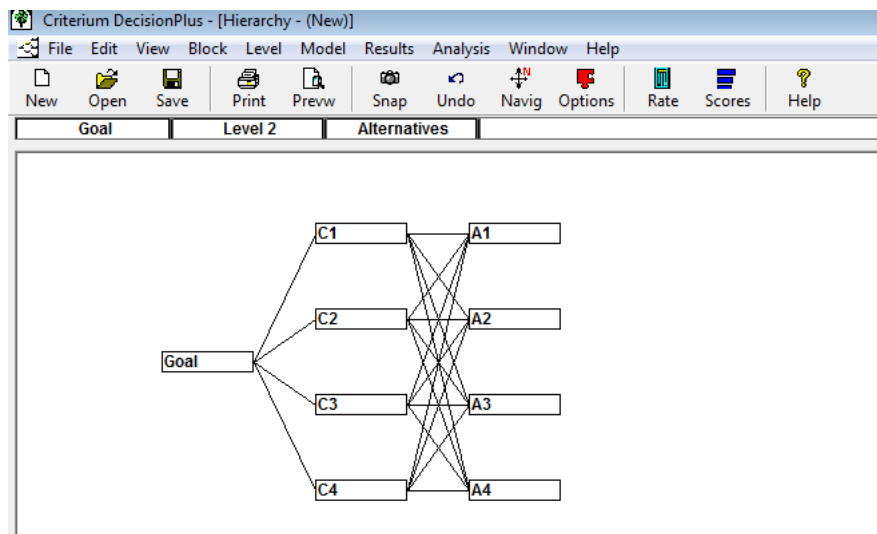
Criterium DecisionPlus - [Hierarchy - (New)]

File Edit View Block Level Model Results Analysis Window Help

New Open Save Print Prevw Snap Undo Navig Options Rate Scores Help

Goal | Level 2 | Alternatives

C1
C2
C3
C4
Goal
A1
A2
A3
A4